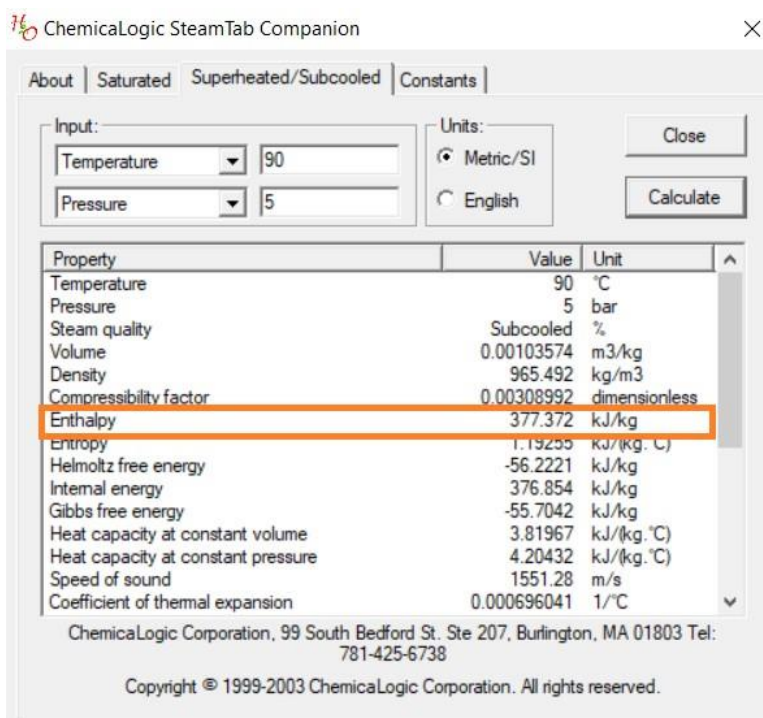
ChemicaLogic SteamTab Companion

About | Saturated | Superheated/Subcooled | Constants

Input:
Temperature 90
Pressure 5

Units:
Metric/SI
English

Close
Calculate

| Property | Value | Unit |
|---|---|---|
| Temperature | 90 | °C |
| Pressure | 5 | bar |
| Steam quality | Subcooled | % |
| Volume | 0.00103574 | m3/kg |
| Density | 965.492 | kg/m3 |
| Compressibility factor | 0.00308992 | dimensionless |
| Enthalpy | 377.372 | kJ/kg |
| Entropy | 1.19255 | kJ/(kg.°C) |
| Helmoltz free energy | -56.2221 | kJ/kg |
| Internal energy | 376.854 | kJ/kg |
| Gibbs free energy | -55.7042 | kJ/kg |
| Heat capacity at constant volume | 3.81967 | kJ/(kg.°C) |
| Heat capacity at constant pressure | 4.20432 | kJ/(kg.°C) |
| Speed of sound | 1551.28 | m/s |
| Coefficient of thermal expansion | 0.000696041 | 1/°C |

ChemicaLogic Corporation, 99 South Bedford St. Ste 207, Burlington, MA 01803 Tel: 781-425-6738

Copyright © 1999-2003 ChemicaLogic Corporation. All rights reserved.